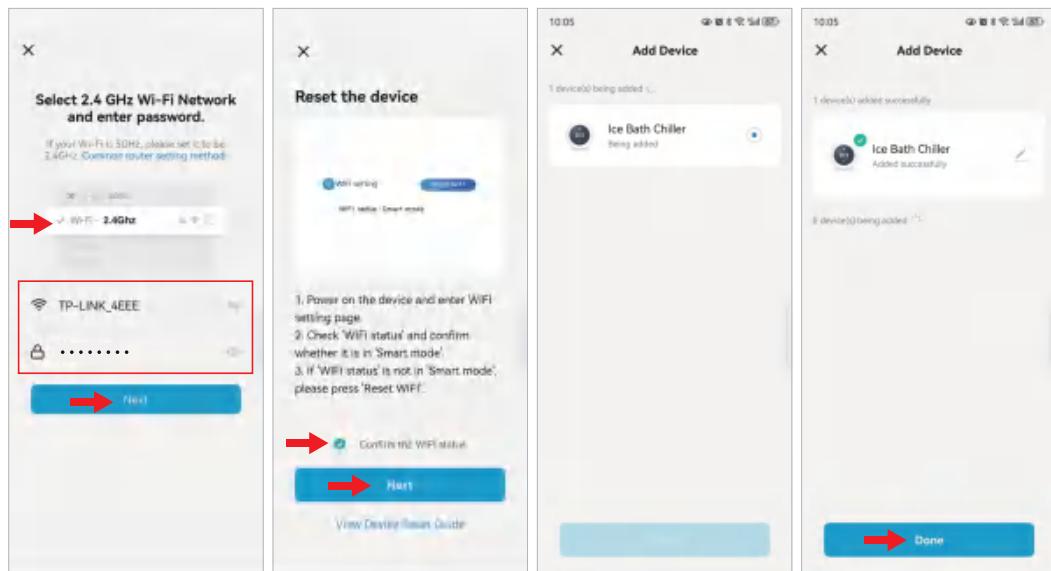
×

Select 2.4 GHz Wi-Fi Network and enter password.

If your Wi-Fi is 5GHz, please set it to be 2.4GHz. Common router setting method

Wi-Fi - 2.4Ghz

TP-LINK_4EEE

••••••••

Next

×

Reset the device

WiFi setting

WiFi status : Smart mode

1. Power on the device and enter WiFi setting page.
2. Check 'WiFi status' and confirm whether it is in 'Smart mode'.
3. If 'WiFi status' is not in 'Smart mode', please press 'Reset WiFi'.

Confirm the WiFi status

Next

View Device Reset Guide

10:05

×

Add Device

1 device(s) being added

Ice Bath Chiller
Being added

10:05

×

Add Device

1 device(s) added successfully

Ice Bath Chiller
Added successfully

0 device(s) being added

Done